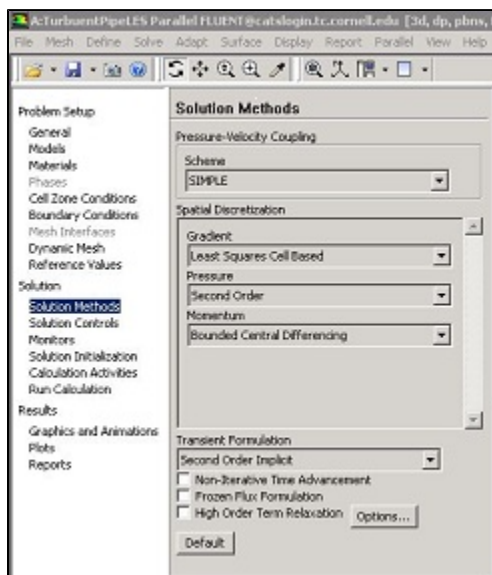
ActurbulentPipeLES Parallel FLUENT@catslogin.tc.cornell.edu [3d, dp, pbns,

File Mesh Define Solve Adapt Surface Display Report Parallel View Help

Problem Setup
General
Models
Materials
Phases
Cell Zone Conditions
Boundary Conditions
Mesh Interfaces
Dynamic Mesh
Reference Values
Solution
Solution Methods
Solution Controls
Monitors
Solution Initialization
Calculation Activities
Run Calculation
Results
Graphics and Animations
Plots
Reports

Solution Methods

Pressure-Velocity Coupling
Scheme
SIMPLE

Spatial Discretization
Gradient
Least Squares Cell Based
Pressure
Second Order
Momentum
Bounded Central Differencing

Transient Formulation
Second Order Implicit
Non-Iterative Time Advancement
Frozen Flux Formulation
High Order Term Relaxation
Options...
Default